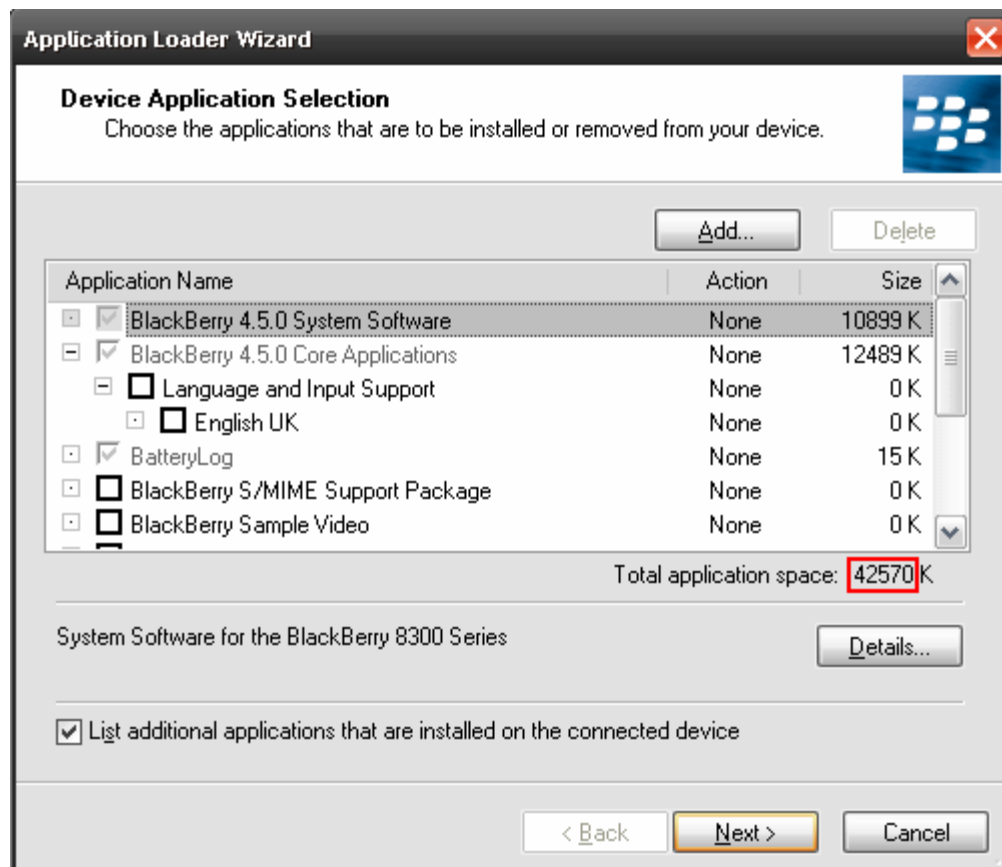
Application Loader Wizard

Device Application Selection
Choose the applications that are to be installed or removed from your device.

Add...

Delete

| Application Name | Action | Size |
|---|---|---|
| BlackBerry 4.5.0 System Software | None | 10899 K |
| BlackBerry 4.5.0 Core Applications | None | 12489 K |
| Language and Input Support | None | 0 K |
| English UK | None | 0 K |
| BatteryLog | None | 15 K |
| BlackBerry S/MIME Support Package | None | 0 K |
| BlackBerry Sample Video | None | 0 K |

Total application space: 42570 K

System Software for the BlackBerry 8300 Series

Details...

List additional applications that are installed on the connected device

< Back

Next >

Cancel